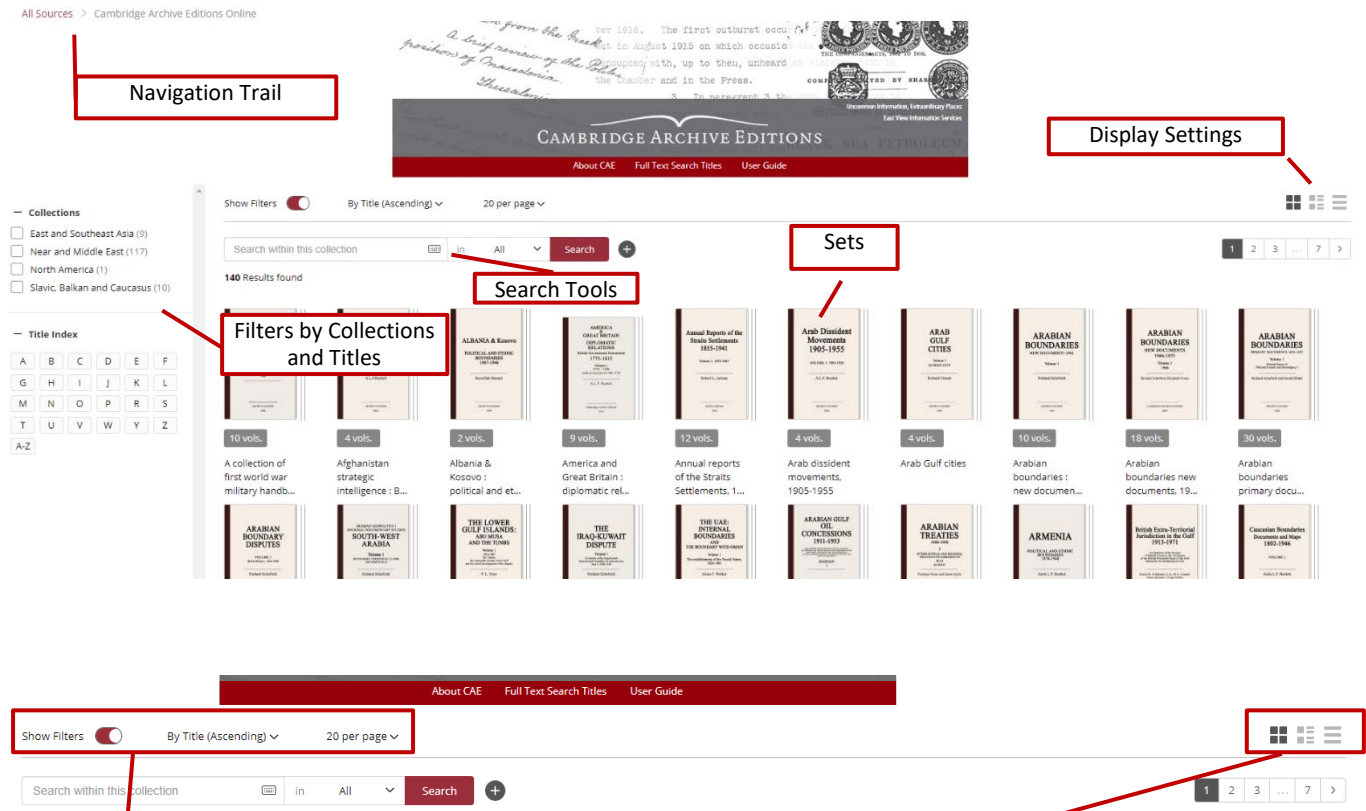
All Sources > Cambridge Archive Editions Online

Navigation Trail

A brief review of the Greek position of Macedonia

ber 1916. The first outburst occ...
...st in August 1915 on which occasion the...
...proposed with, up to then, unheard of...
the Chamber and in the Press.
3. In paragraph 3 the...

Uncommon Information, Extraordinary Places
East View Information Services

CAMBRIDGE ARCHIVE EDITIONS

About CAE  Full Text Search Titles  User Guide

Display Settings

— Collections
East and Southeast Asia (9)
Near and Middle East (117)
North America (1)
Slavic, Balkan and Caucasus (10)

— Title Index
A B C D E F
G H I J K L
M N O P R S
T U V W Y Z
A-Z

Show Filters  By Title (Ascending)  20 per page

Search within this collection  in All  Search

Search Tools

Sets

140 Results found

1 2 3 ... 7 >

Filters by Collections and Titles

ALBANIA & Kosovo
AMERICA & GREAT BRITAIN DIPLOMATIC RELATIONS
Annual Reports of the Straits Settlements 1855-1941
Arab Dissident Movements 1905-1955
ARAB GULF CITIES
ARABIAN BOUNDARIES NEW DOCUMENTS 1965
ARABIAN BOUNDARIES NEW DOCUMENTS 1966-1975
ARABIAN BOUNDARIES

10 vols. | 4 vols. | 2 vols. | 9 vols. | 12 vols. | 4 vols. | 4 vols. | 10 vols. | 18 vols. | 30 vols.

A collection of first world war military handb...
Afghanistan strategic intelligence : B...
Albania & Kosovo : political and et...
America and Great Britain : diplomatic rel...
Annual reports of the Straits Settlements, 1...
Arab dissident movements, 1905-1955
Arab Gulf cities
Arabian boundaries : new documen...
Arabian boundaries new documents, 19...
Arabian boundaries primary docu...

ARABIAN BOUNDARY DISPUTES
SOUTH-WEST ARABIA
THE LOWER GULF ISLANDS: ABU MUSA AND THE TUNBS
THE IRAQ-KUWAIT DISPUTE
THE UAE: INTERNAL BOUNDARIES AND THE BOUNDARY WITH OMAN
ARABIAN GULF OIL CONCESSIONS 1911-1953
ARABIAN TREATIES
ARMENIA
British Extra-Territorial Jurisdiction in the Gulf 1913-1971
Caucasian Boundaries Documents and Maps 1802-1946

About CAE  Full Text Search Titles  User Guide

Show Filters  By Title (Ascending)  20 per page

Search within this collection  in All  Search

1 2 3 ... 7 >